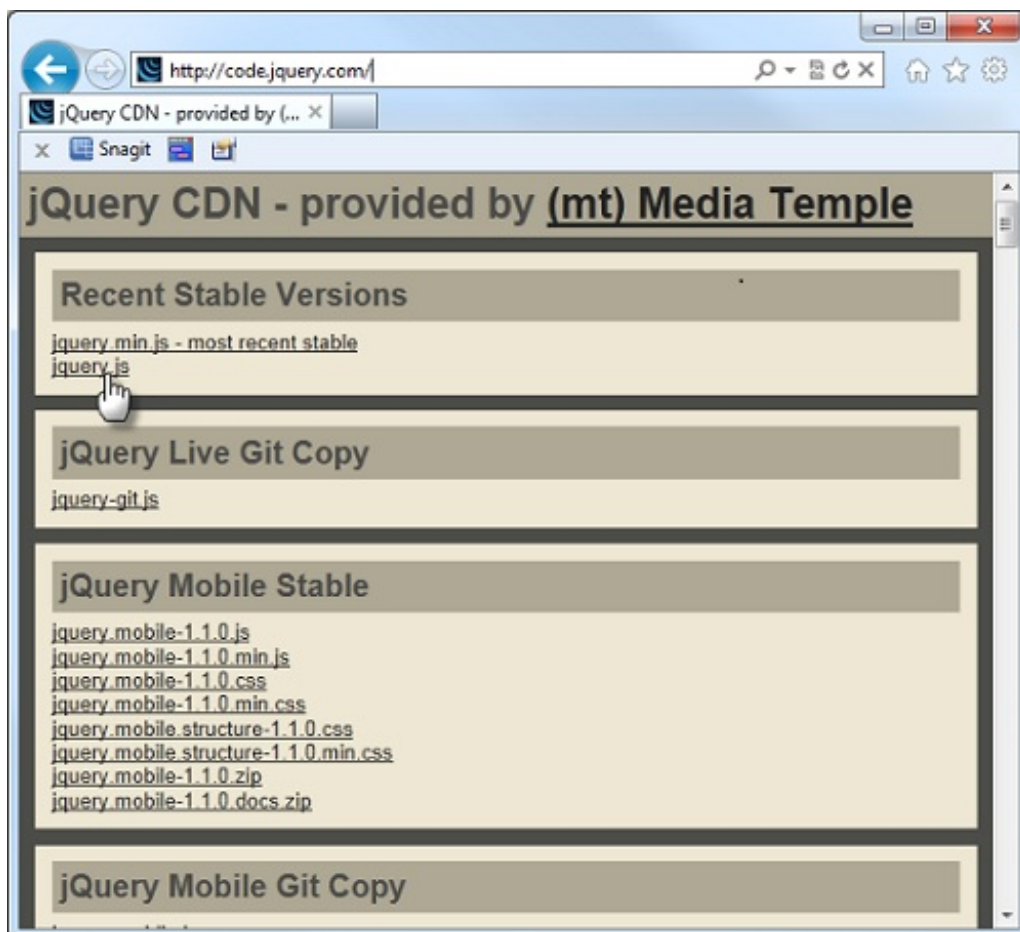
http://code.jquery.com/

jQuery CDN - provided by (... ×

× Snagit

jQuery CDN - provided by (mt) Media Temple

Recent Stable Versions

jquery.min.js - most recent stable
jquery.js

jQuery Live Git Copy

jquery-git.js

jQuery Mobile Stable

jquery.mobile-1.1.0.js
jquery.mobile-1.1.0.min.js
jquery.mobile-1.1.0.css
jquery.mobile-1.1.0.min.css
jquery.mobile.structure-1.1.0.css
jquery.mobile.structure-1.1.0.min.css
jquery.mobile-1.1.0.zip
jquery.mobile-1.1.0.docs.zip

jQuery Mobile Git Copy

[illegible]